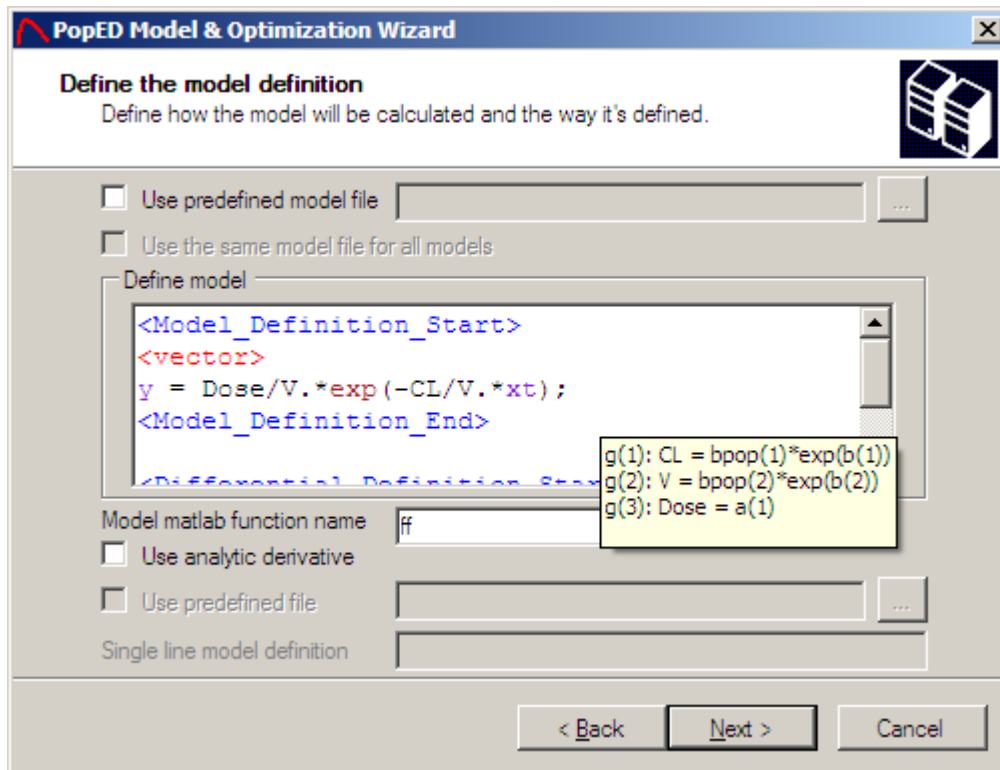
PopED Model & Optimization Wizard

Define the model definition
Define how the model will be calculated and the way it's defined.

Use predefined model file
...
Use the same model file for all models

Define model
<Model_Definition_Start>
<vector>
y = Dose/V.*exp(-CL/V.*xt);
<Model_Definition_End>

<Differential_Definition_Sta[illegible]

g(1): CL = bpop(1)*exp(b(1))
g(2): V = bpop(2)*exp(b(2))
g(3): Dose = a(1)

Model matlab function name ff
Use analytic derivative
Use predefined file
...
Single line model definition

< Back
Next >
Cancel